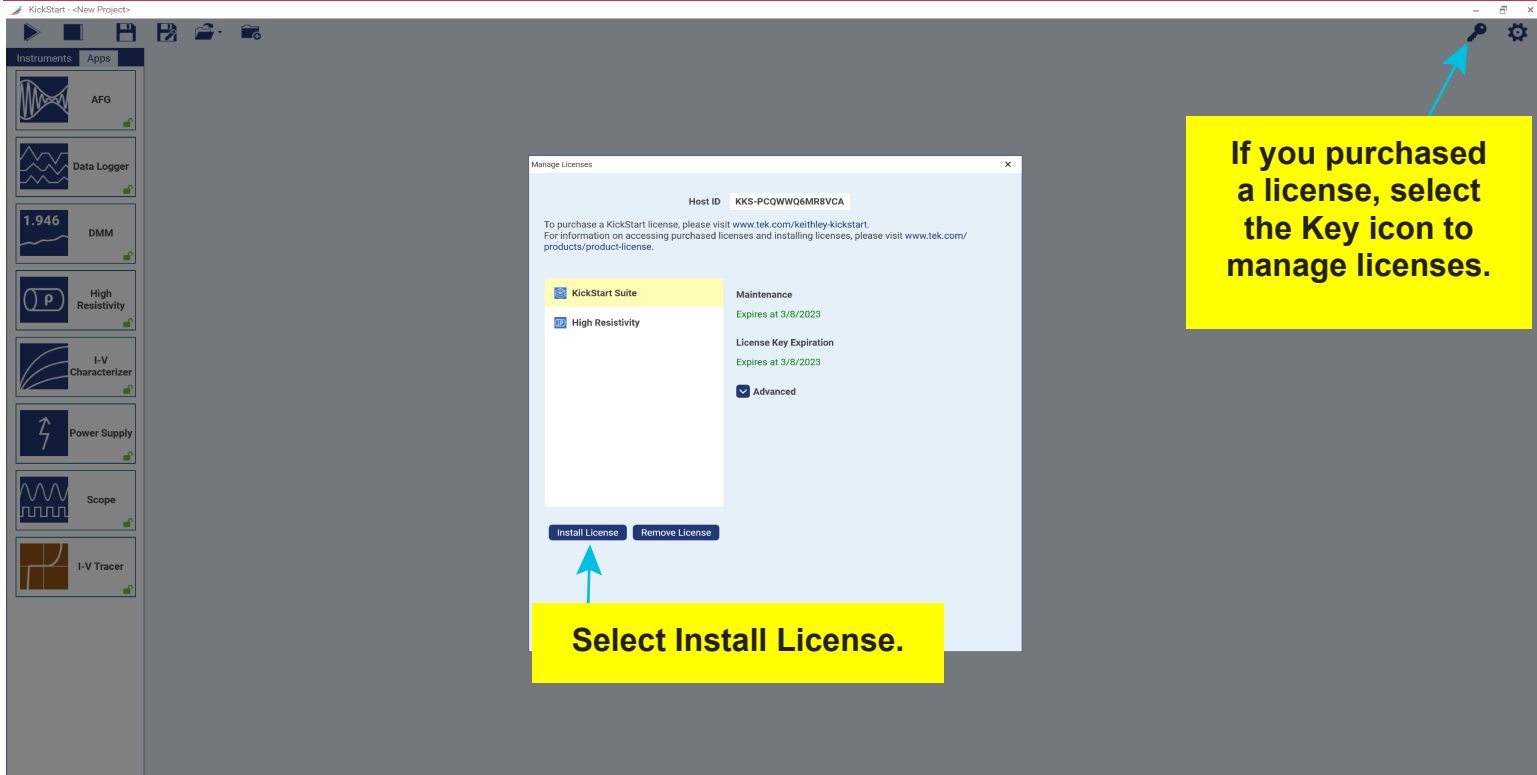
KickStart - <New Project>

Instruments Apps

AFG

Data Logger

1.946

DMM

High Resistivity

I-V Characterizer

Power Supply

Scope

I-V Tracer

Manage Licenses

Host ID KKS-PCQWWQ6MR8VCA

To purchase a KickStart license, please visit www.tek.com/keithley-kickstart.
For information on accessing purchased licenses and installing licenses, please visit www.tek.com/products/product-license.

KickStart Suite

High Resistivity

Maintenance

Expires at 3/8/2023

License Key Expiration

Expires at 3/8/2023

Advanced

Install License Remove License

If you purchased a license, select the Key icon to manage licenses.

Select Install License.